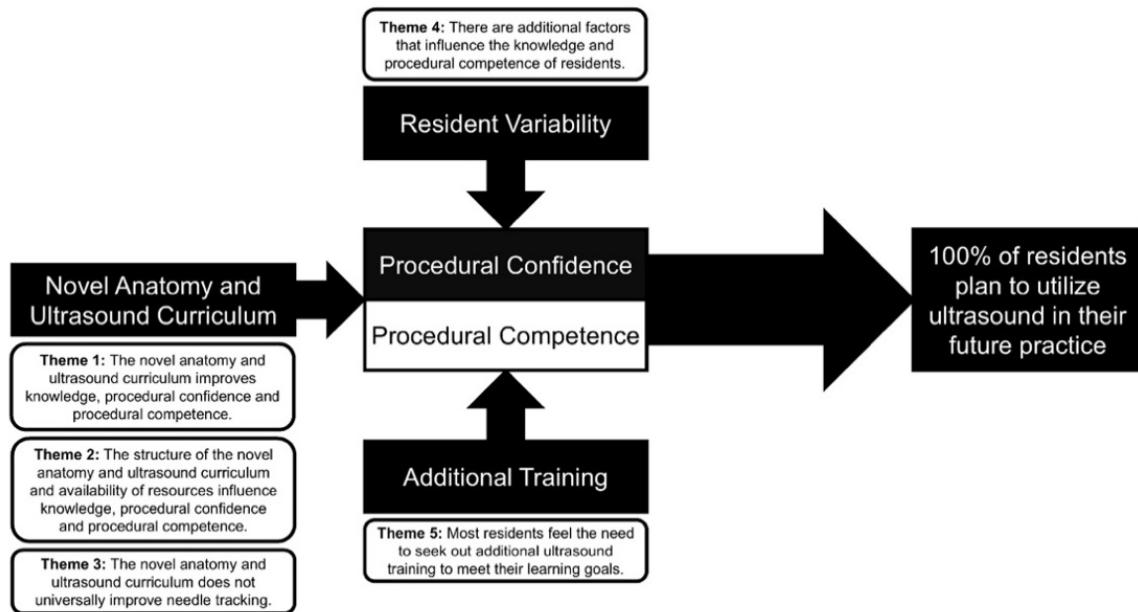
Theme 4: There are additional factors that influence the knowledge and procedural competence of residents.

Resident Variability

Novel Anatomy and Ultrasound Curriculum

Procedural Confidence

Procedural Competence

100% of residents plan to utilize ultrasound in their future practice

Theme 1: The novel anatomy and ultrasound curriculum improves knowledge, procedural confidence and procedural competence.

Theme 2: The structure of the novel anatomy and ultrasound curriculum and availability of resources influence knowledge, procedural confidence and procedural competence.

Theme 3: The novel anatomy and ultrasound curriculum does not universally improve needle tracking.

Additional Training

Theme 5: Most residents feel the need to seek out additional ultrasound training to meet their learning goals.